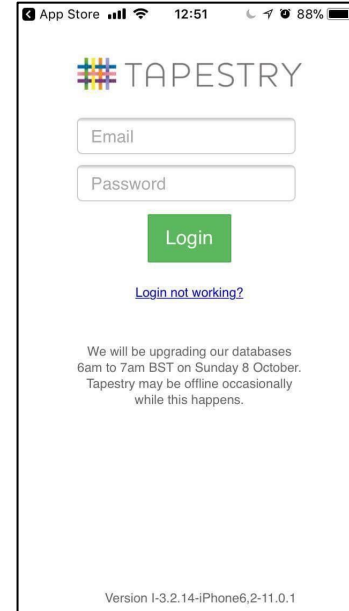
App Store 12:51 88%

TAPESTRY

Email

Password

Login

Login not working?

We will be upgrading our databases 6am to 7am BST on Sunday 8 October. Tapestry may be offline occasionally while this happens.

Version I-3.2.14-iPhone6,2-11.0.1